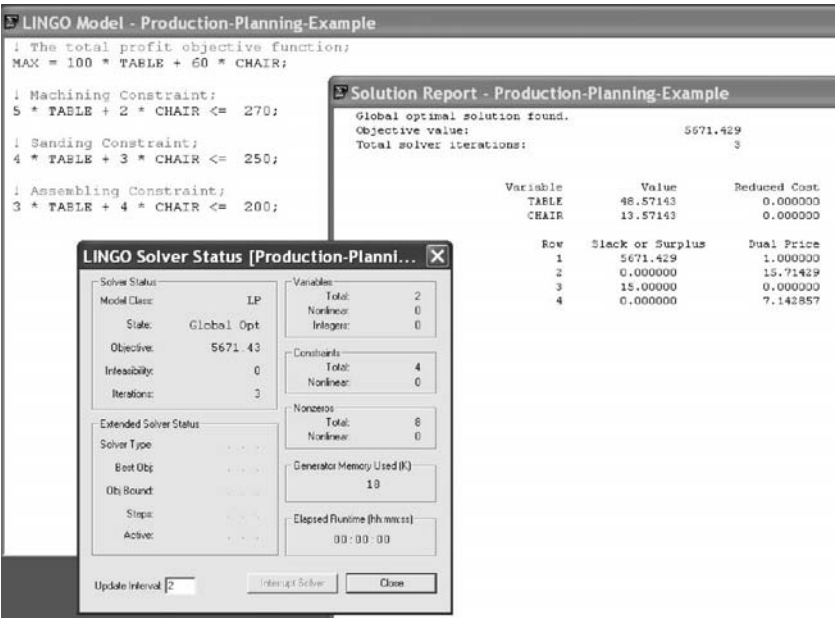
LINGO Model - Production-Planning-Example

! The total profit objective function;
MAX = 100 * TABLE + 60 * CHAIR;

! Machining Constraint;
5 * TABLE + 2 * CHAIR <= 270;

! Sanding Constraint;
4 * TABLE + 3 * CHAIR <= 250;

! Assembling Constraint;
3 * TABLE + 4 * CHAIR <= 200;

Solution Report - Production-Planning-Example

Global optimal solution found.
Objective value: 5671.429
Total solver iterations: 3

| Variable | Value | Reduced Cost |
|---|---|---|
| TABLE | 48.57143 | 0.000000 |
| CHAIR | 13.57143 | 0.000000 |

| Row | Slack or Surplus | Dual Price |
|---|---|---|
| 1 | 5671.429 | 1.000000 |
| 2 | 0.000000 | 15.71429 |
| 3 | 15.00000 | 0.000000 |
| 4 | 0.000000 | 7.142857 |

LINGO Solver Status [Production-Planni...

Solver Status
Model Class: LP
State: Global Opt
Objective: 5671.43
Infeasibility: 0
Iterations: 3

Extended Solver Status
Solver Type
Best Obj
Obj Bound
Steps
Active

Variables
Total: 2
Nonlinear: 0
Integers: 0

Constraints
Total: 4
Nonlinear: 0

Nonzeros
Total: 8
Nonlinear: 0

Generator Memory Used (K)
18

Elapsed Runtime (hh:mm:ss)
00:00:00

Update Interval 2

Interrupt Solver

Close